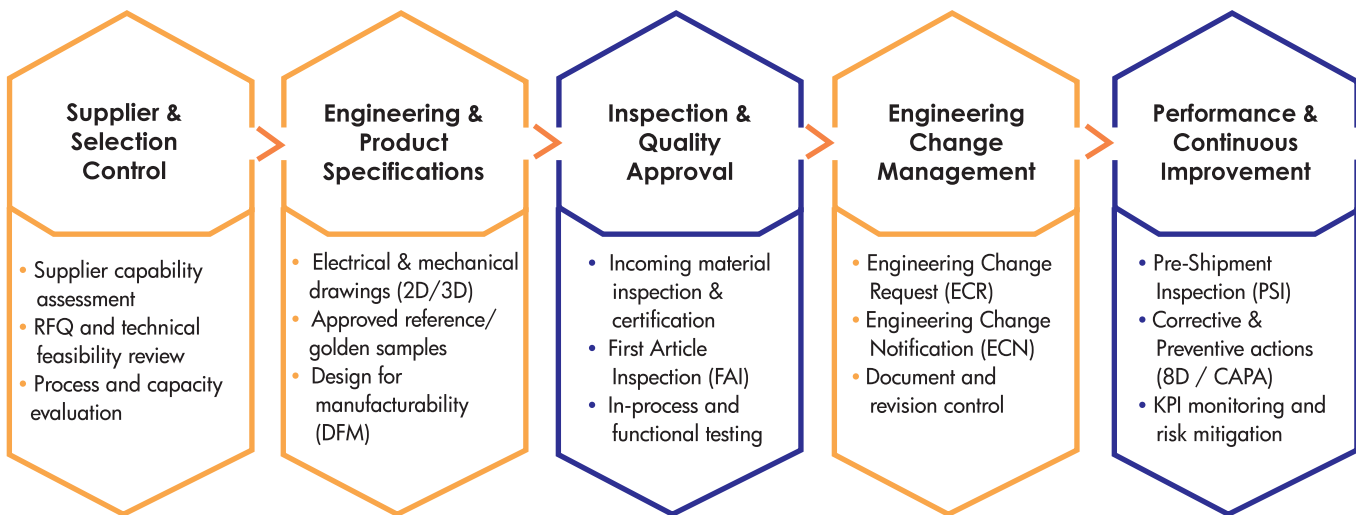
Supplier & Selection Control

- Supplier capability assessment
- RFQ and technical feasibility review
- Process and capacity evaluation

Engineering & Product Specifications

- Electrical & mechanical drawings (2D/3D)
- Approved reference/ golden samples
- Design for manufacturability (DFM)

Inspection & Quality Approval

- Incoming material inspection & certification
- First Article Inspection (FAI)
- In-process and functional testing

Engineering Change Management

- Engineering Change Request (ECR)
- Engineering Change Notification (ECN)
- Document and revision control

Performance & Continuous Improvement

- Pre-Shipment Inspection (PSI)
- Corrective & Preventive actions (8D / CAPA)
- KPI monitoring and risk mitigation